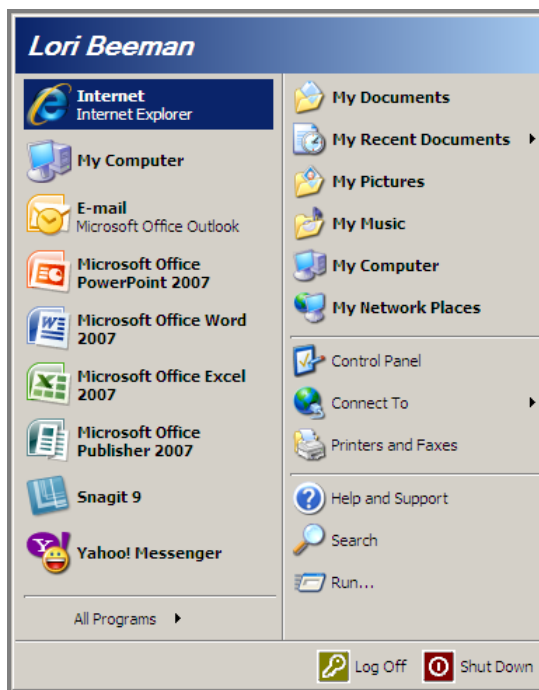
Lori Beeman

Internet
Internet Explorer

My Computer

E-mail
Microsoft Office Outlook

Microsoft Office PowerPoint 2007

Microsoft Office Word 2007

Microsoft Office Excel 2007

Microsoft Office Publisher 2007

Snagit 9

Yahoo! Messenger

All Programs

My Documents

My Recent Documents

My Pictures

My Music

My Computer

My Network Places

Control Panel

Connect To

Printers and Faxes

Help and Support

Search

Run...

Log Off

Shut Down